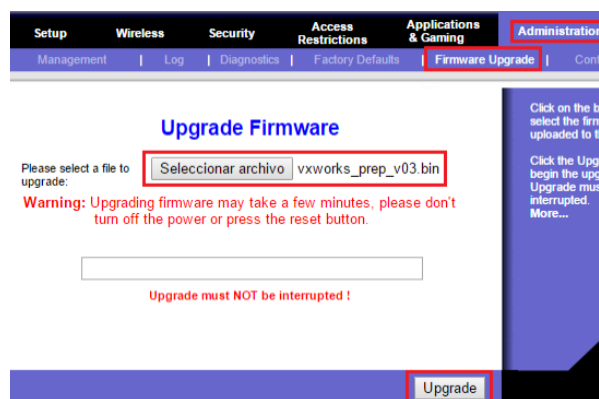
Setup | Wireless | Security | Access Restrictions | Applications & Gaming | Administratio

Management | Log | Diagnostics | Factory Defaults | Firmware Upgrade | Cont

Upgrade Firmware

Please select a file to upgrade:

Seleccionar archivo vxworks_prep_v03.bin

Warning: Upgrading firmware may take a few minutes, please don't turn off the power or press the reset button.

Upgrade must NOT be interrupted !

Upgrade

Click on the b select the firm uploaded to t

Click the Upg begin the upg Upgrade mus interrupted. More...